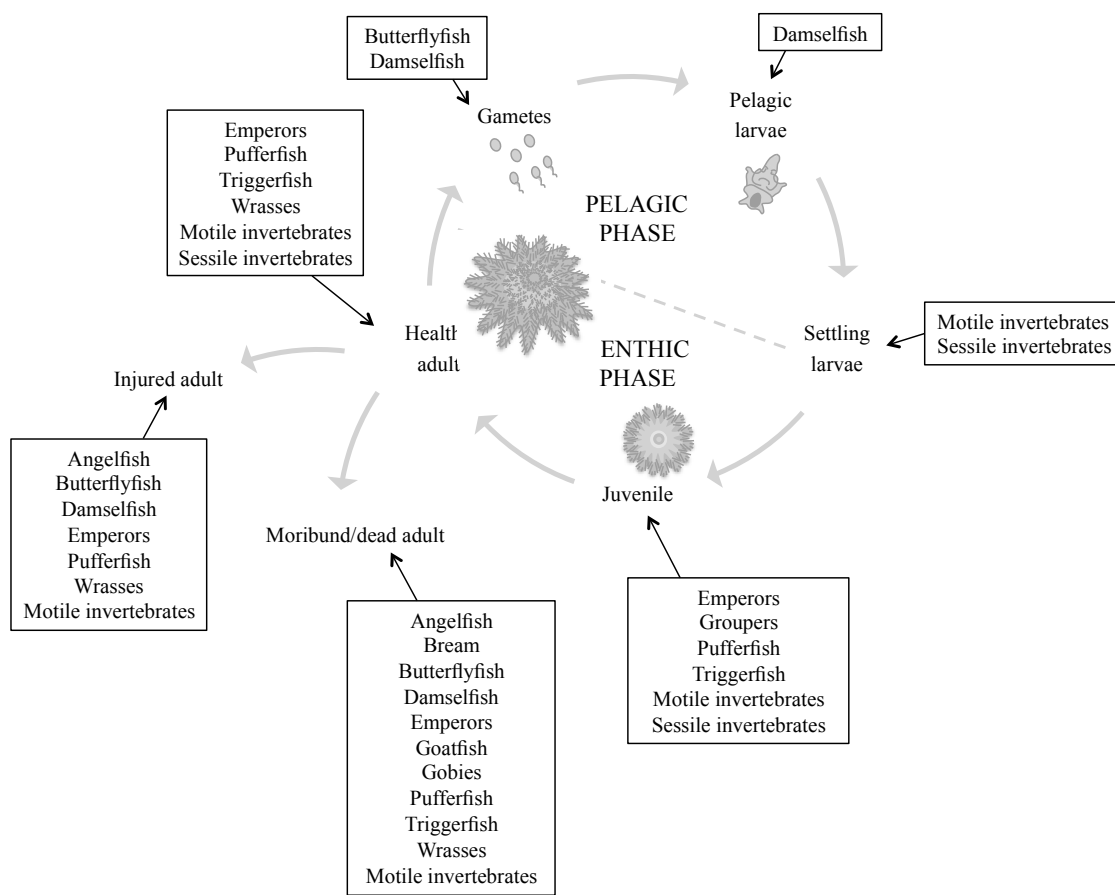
Butterflyfish
Damselfish

Damselfish

Gametes

Pelagic larvae

Emperors
Pufferfish
Triggerfish
Wrasses
Motile invertebrates
Sessile invertebrates

PELAGIC PHASE

Healt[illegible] adult

ENTHIC PHASE

Settling larvae

Motile invertebrates
Sessile invertebrates

Injured adult

Angelfish
Butterflyfish
Damselfish
Emperors
Pufferfish
Wrasses
Motile invertebrates

Juvenile

Moribund/dead adult

Angelfish
Bream
Butterflyfish
Damselfish
Emperors
Goatfish
Gobies
Pufferfish
Triggerfish
Wrasses
Motile invertebrates

Emperors
Groupers
Pufferfish
Triggerfish
Motile invertebrates
Sessile invertebrates